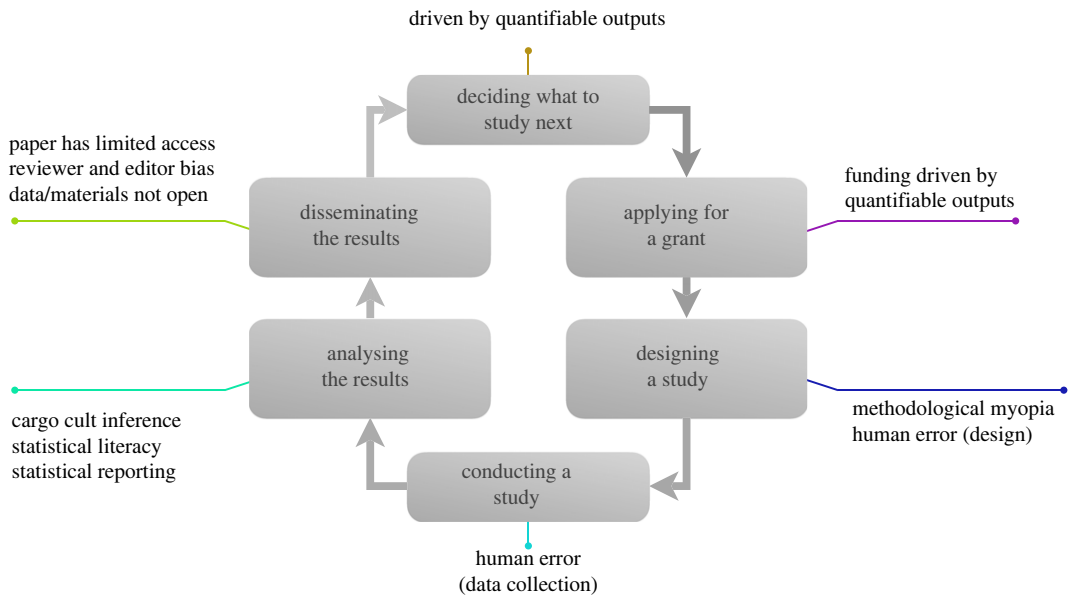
driven by quantifiable outputs

deciding what to study next

paper has limited access
reviewer and editor bias
data/materials not open

disseminating the results

applying for a grant

funding driven by quantifiable outputs

analysing the results

designing a study

cargo cult inference
statistical literacy
statistical reporting

methodological myopia
human error (design)

conducting a study

human error
(data collection)